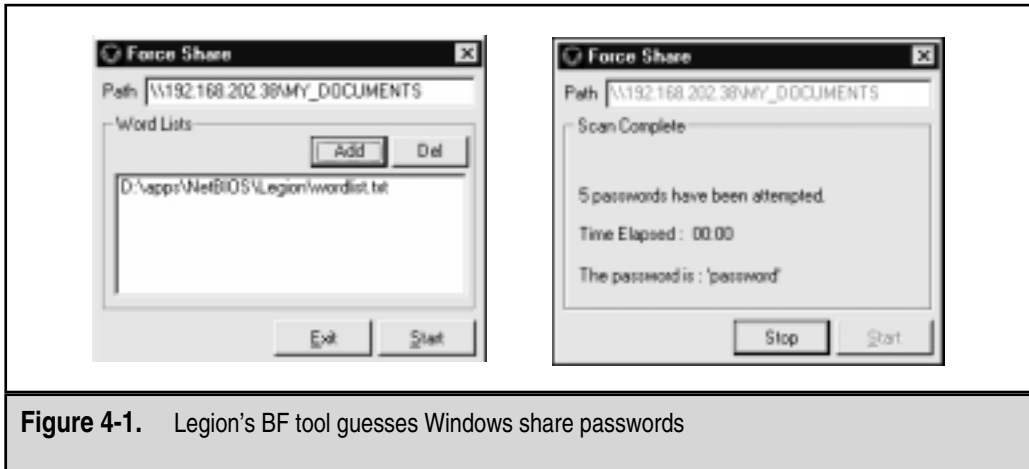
Force Share

Path \\192.168.202.38\MY_DOCUMENTS

Word Lists

Add Del

D:\apps\NetBIOS\Legion\wordlist.txt

Exit Start

Force Share

Path \\192.168.202.38\MY_DOCUMENTS

Scan Complete

5 passwords have been attempted.

Time Elapsed : 00:00

The password is : 'password'

Stop Start

**Figure 4-1.** Legion's BF tool guesses Windows share passwords